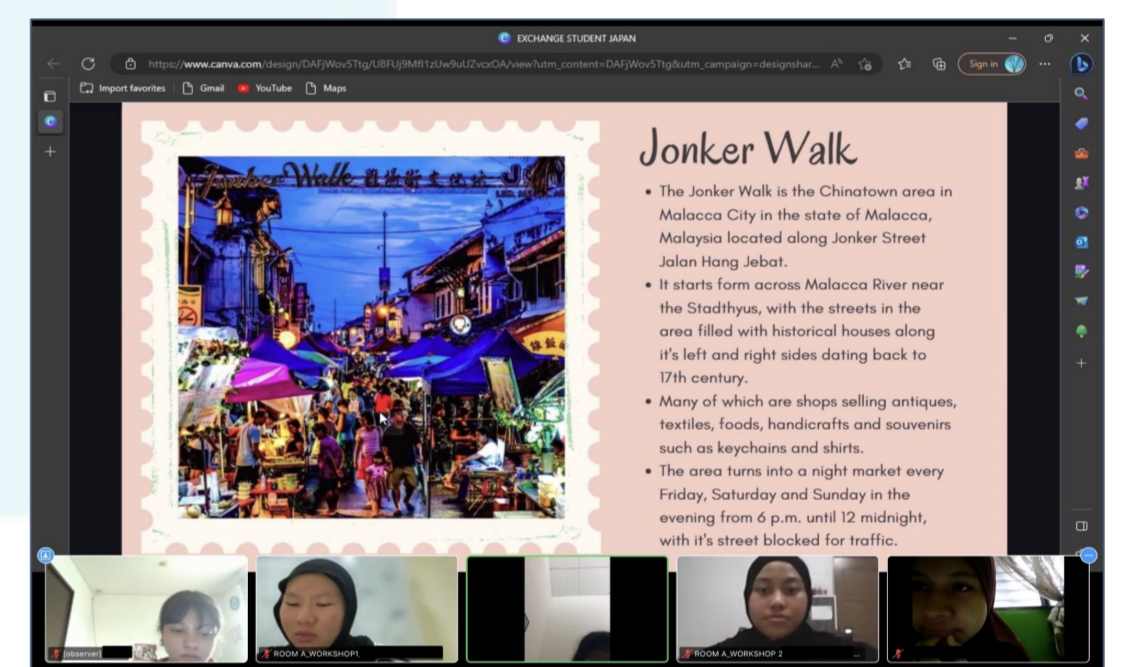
EXCHANGE STUDENT JAPAN

https://www.canva.com/design/DAFjWov5Ttg/U8FUj9Mff1zUw9uUZvcxOA/view?utm_content=DAFjWov5Ttg&utm_campaign=designshar...

Sign in

Import favorites | Gmail | YouTube | Maps

Jonker Walk

Jonker Walk

- The Jonker Walk is the Chinatown area in Malacca City in the state of Malacca, Malaysia located along Jonker Street Jalan Hang Jebat.
- It starts form across Malacca River near the Stadthyus, with the streets in the area filled with historical houses along it's left and right sides dating back to 17th century.
- Many of which are shops selling antiques, textiles, foods, handicrafts and souvenirs such as keychains and shirts.
- The area turns into a night market every Friday, Saturday and Sunday in the evening from 6 p.m. until 12 midnight, with it's street blocked for traffic.

(observer)

ROOM A_WORKSHOP1

ROOM A_WORKSHOP 2